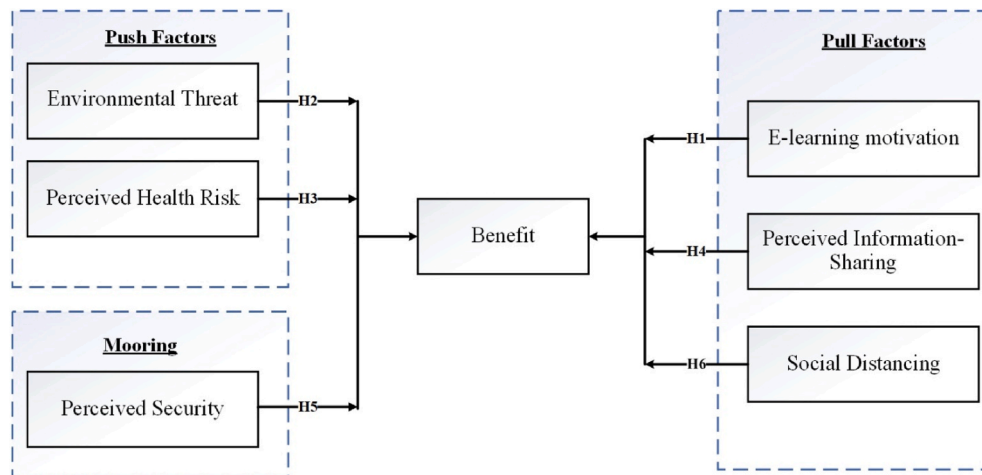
Push Factors

Environmental Threat

H2

Perceived Health Risk

H3

Mooring

Perceived Security

H5

Benefit

Pull Factors

H1

E-learning motivation

H4

Perceived Information-Sharing

H6

Social Distancing